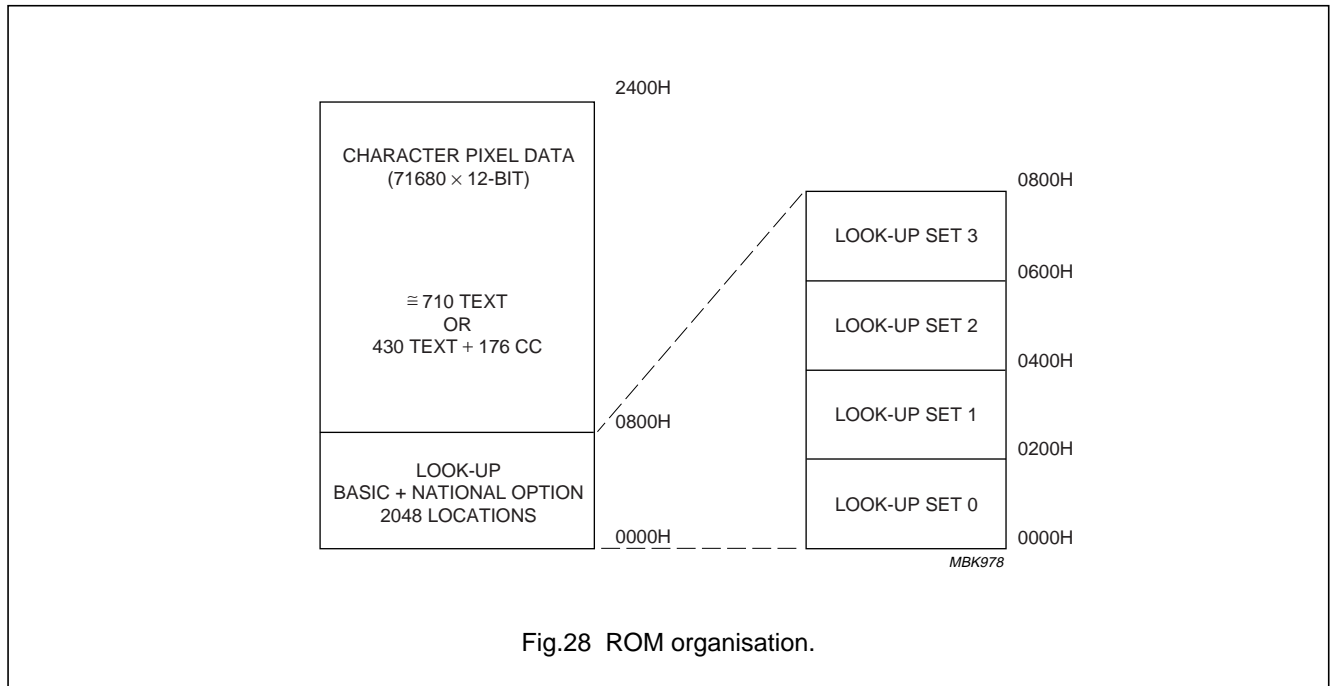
2400H

CHARACTER PIXEL DATA
($71680 \times 12$-BIT)

$\cong$ 710 TEXT
OR
430 TEXT + 176 CC

0800H

LOOK-UP
BASIC + NATIONAL OPTION
2048 LOCATIONS

0000H

0800H

LOOK-UP SET 3

0600H

LOOK-UP SET 2

0400H

LOOK-UP SET 1

0200H

LOOK-UP SET 0

0000H

MBK978

Fig.28 ROM organisation.